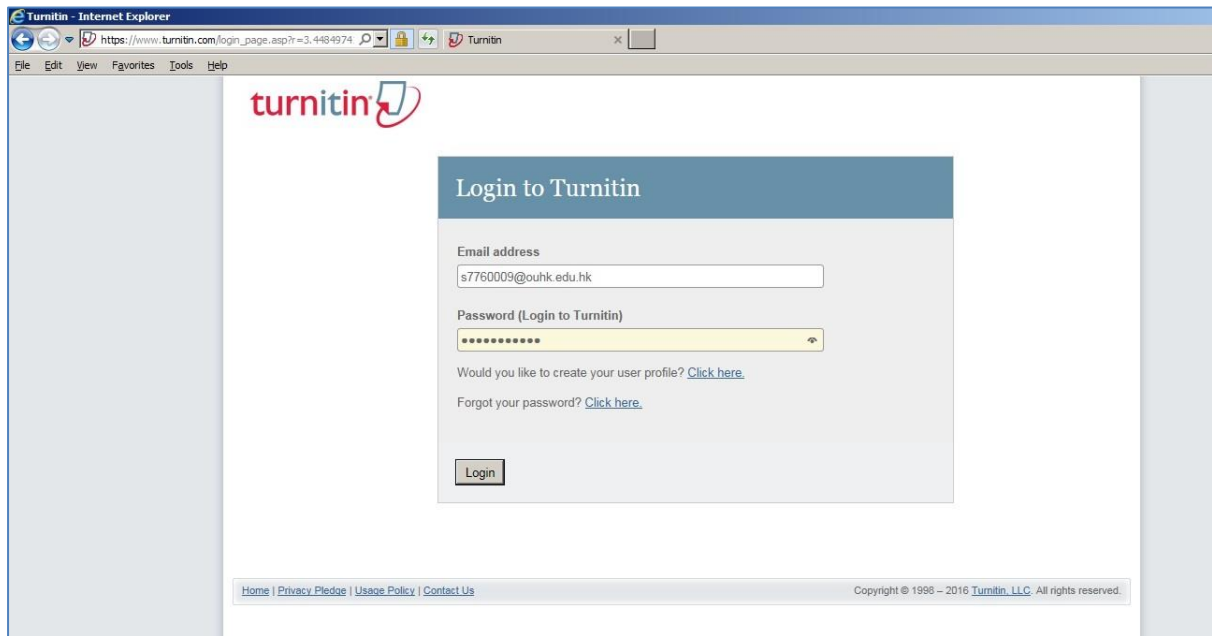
Turnitin - Internet Explorer

https://www.turnitin.com/login_page.asp?r=3.4484974

Turnitin

File Edit View Favorites Tools Help

turnitin

Login to Turnitin

Email address

s7760009@ouhk.edu.hk

Password (Login to Turnitin)

•••••••••••

Would you like to create your user profile? Click here.

Forgot your password? Click here.

Login

Home | Privacy Pledge | Usage Policy | Contact Us

Copyright © 1998 – 2016 Turnitin, LLC. All rights reserved.